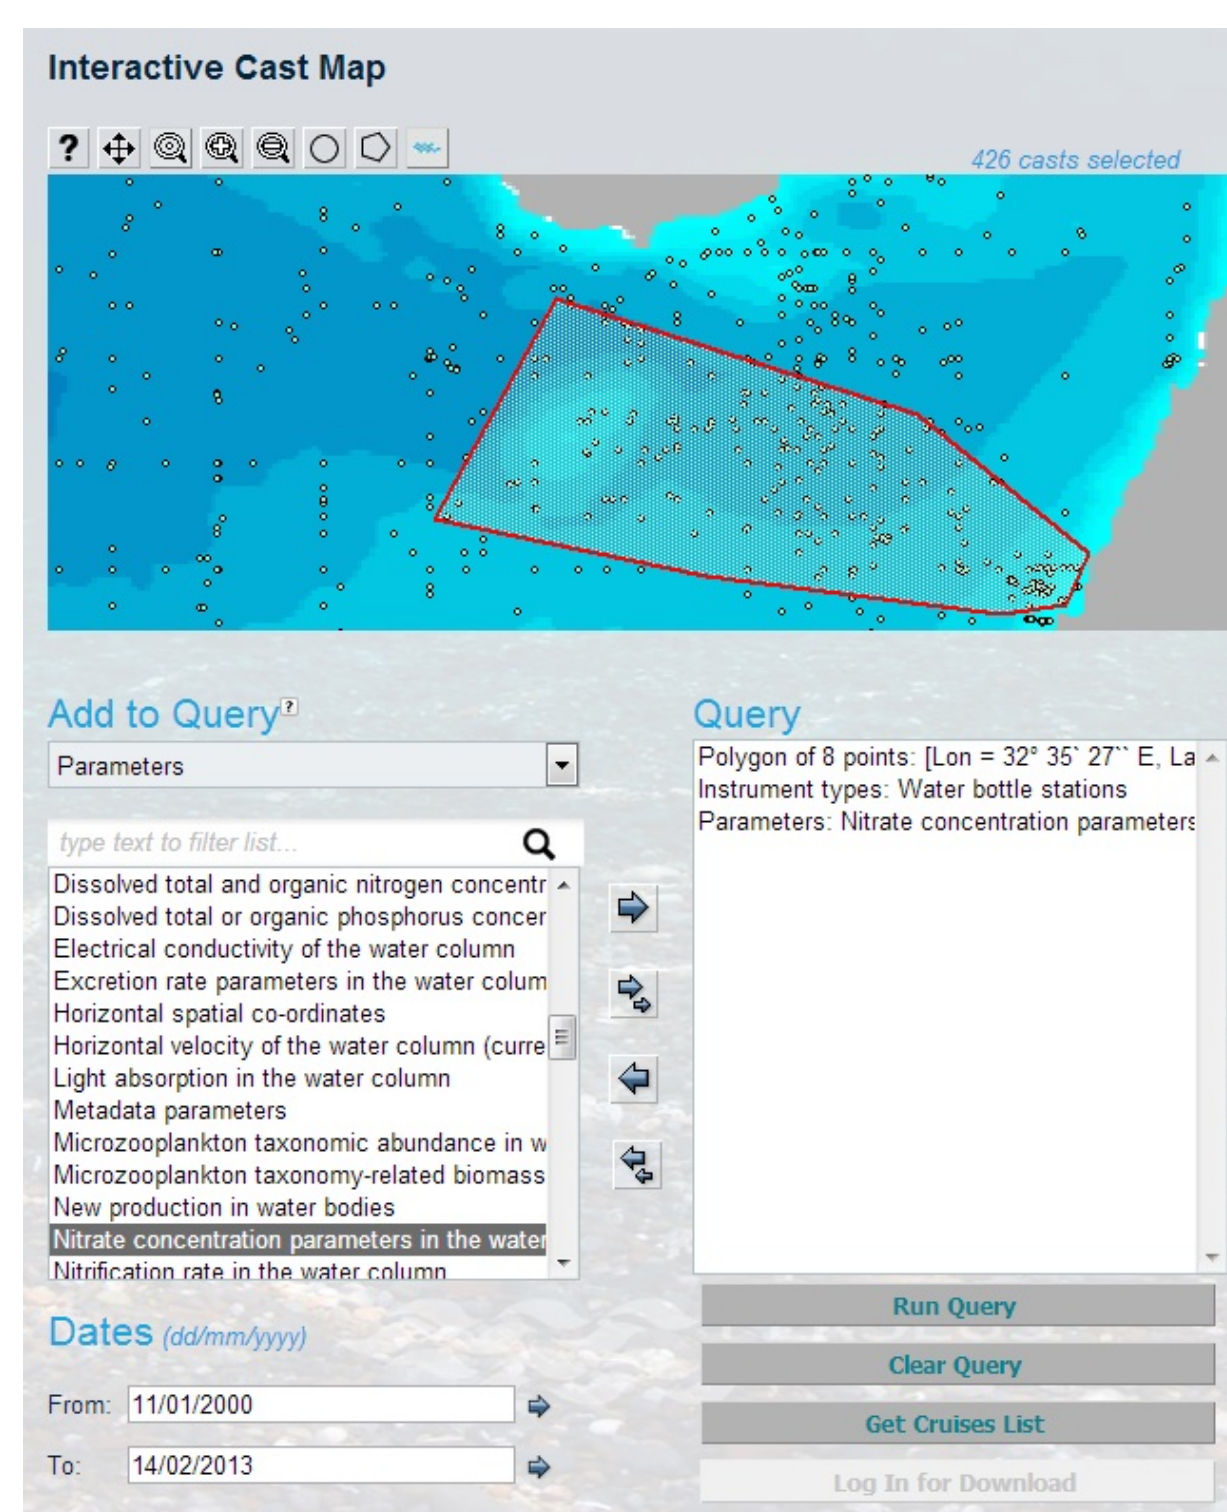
Interactive Cast Map

?

426 casts selected

Add to Query?

Parameters

type text to filter list...

Dissolved total and organic nitrogen concentr
Dissolved total or organic phosphorus concer
Electrical conductivity of the water column
Excretion rate parameters in the water colum
Horizontal spatial co-ordinates
Horizontal velocity of the water column (curre
Light absorption in the water column
Metadata parameters
Microzooplankton taxonomic abundance in w
Microzooplankton taxonomy-related biomass
New production in water bodies
Nitrate concentration parameters in the water
Nitrification rate in the water column

Dates (dd/mm/yyyy)

From: 11/01/2000

To: 14/02/2013

Query

Polygon of 8 points: [Lon = 32° 35` 27`` E, La
Instrument types: Water bottle stations
Parameters: Nitrate concentration parameters

Run Query

Clear Query

Get Cruises List

Log In for Download